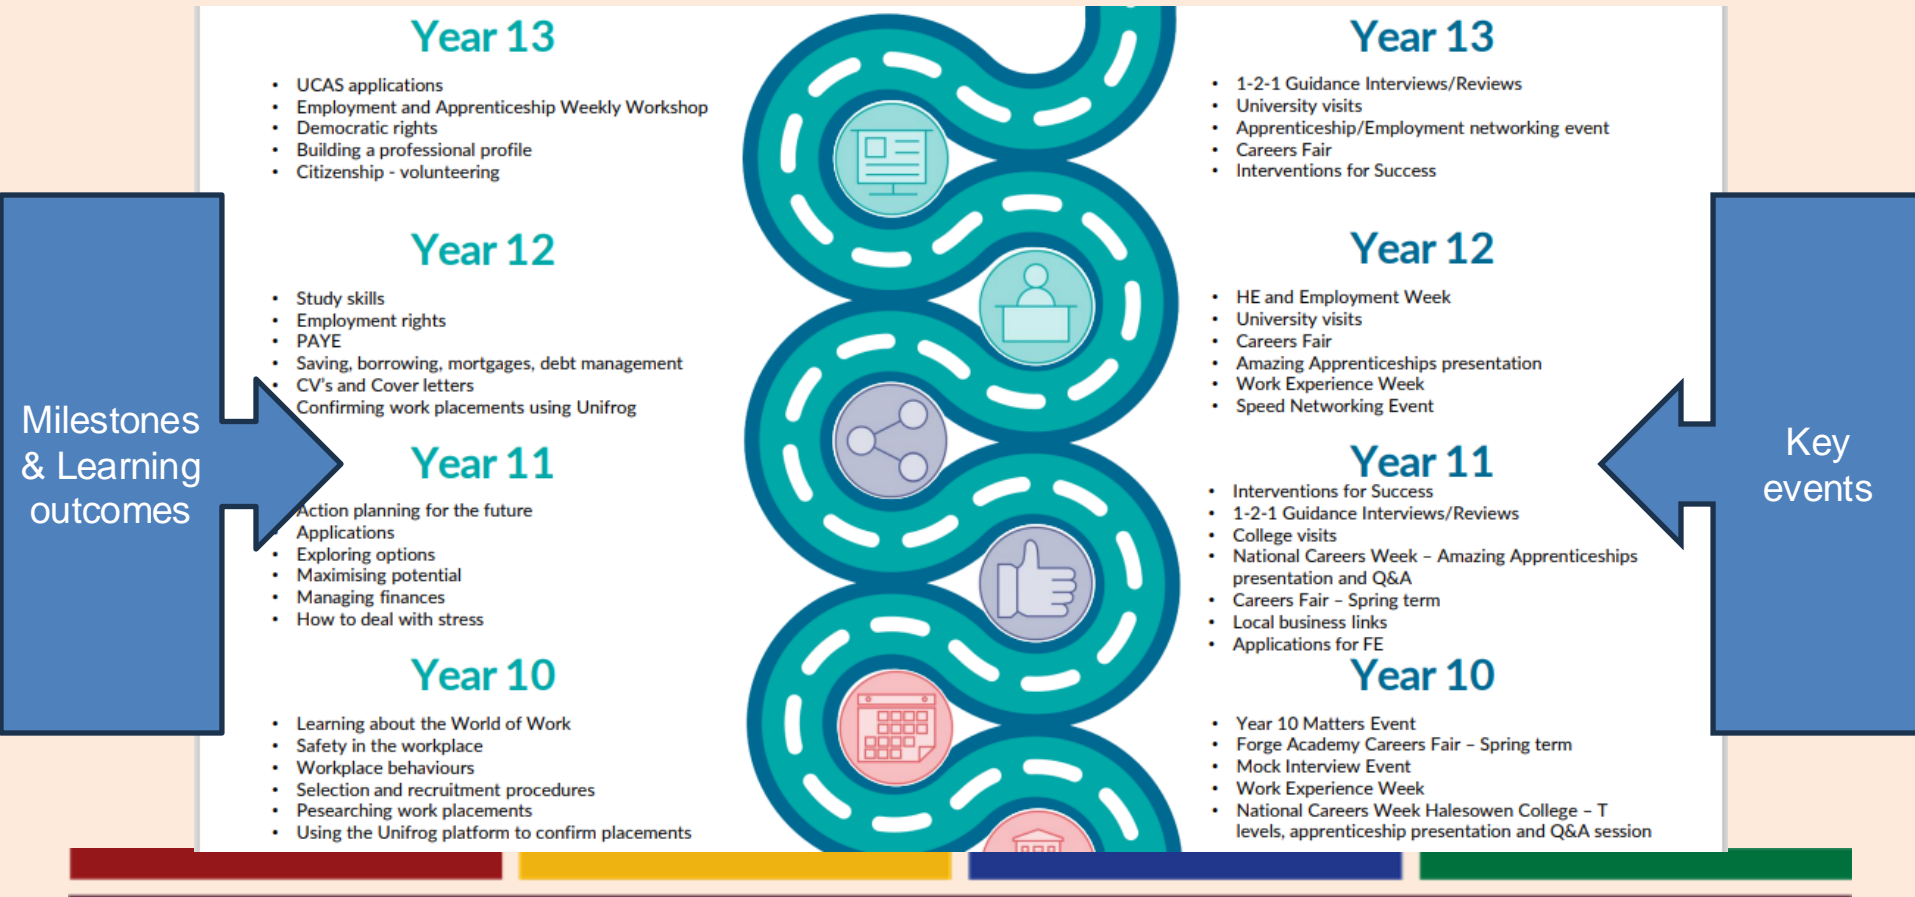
Year 13

- UCAS applications
- Employment and Apprenticeship Weekly Workshop
- Democratic rights
- Building a professional profile
- Citizenship - volunteering

Year 12

- Study skills
- Employment rights
- PAYE
- Saving, borrowing, mortgages, debt management
- CV's and Cover letters
- Confirming work placements using Unifrog

Year 11

- Action planning for the future
- Applications
- Exploring options
- Maximising potential
- Managing finances
- How to deal with stress

Year 10

- Learning about the World of Work
- Safety in the workplace
- Workplace behaviours
- Selection and recruitment procedures
- Pesearching work placements
- Using the Unifrog platform to confirm placements

Milestones & Learning outcomes

Year 13

- 1-2-1 Guidance Interviews/Reviews
- University visits
- Apprenticeship/Employment networking event
- Careers Fair
- Interventions for Success

Year 12

- HE and Employment Week
- University visits
- Careers Fair
- Amazing Apprenticeships presentation
- Work Experience Week
- Speed Networking Event

Year 11

- Interventions for Success
- 1-2-1 Guidance Interviews/Reviews
- College visits
- National Careers Week – Amazing Apprenticeships presentation and Q&A
- Careers Fair – Spring term
- Local business links
- Applications for FE

Year 10

- Year 10 Matters Event
- Forge Academy Careers Fair – Spring term
- Mock Interview Event
- Work Experience Week
- National Careers Week Halesowen College – T levels, apprenticeship presentation and Q&A session

Key events